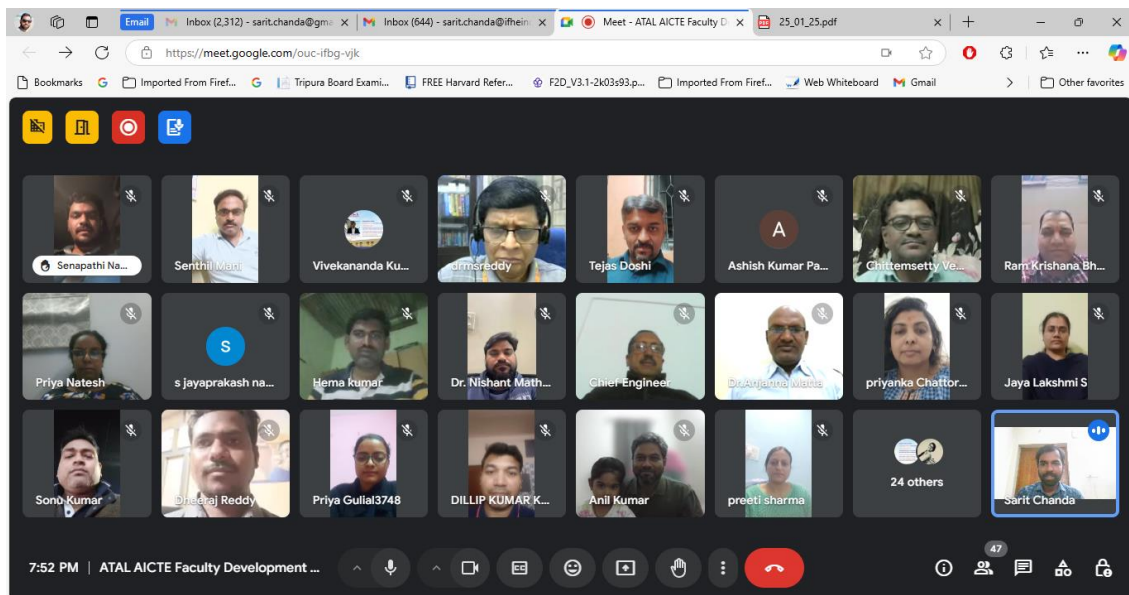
Email Inbox (2,312) - sarit.chanda@gm × Inbox (644) - sarit.chanda@ifhein × Meet - ATAL AICTE Faculty D × 25_01_25.pdf ×

https://meet.google.com/ouc-ifbg-vjk

Bookmarks Imported From Firef... Tripura Board Exami... FREE Harvard Refer... F2D_V3.1-2k03s93.p... Imported From Firef... Web Whiteboard Gmail Other favorites

Senapathi Na...
Senthil Mani
Vivekananda Ku...
drmsreddy
Tejas Doshi
A
Ashish Kumar Pa...
Chittemsetty Ve...
Ram Krishana Bh...
Priya Natesh
S
s jayaprakash na...
Hema kumar
Dr. Nishant Math...
Chief Engineer
Dr.Anjanna Matta
priyanka Chattor...
Jaya Lakshmi S
Sonu Kumar
Dheeraj Reddy
Priya Gulia13748
DILLIP KUMAR K...
Anil Kumar
preeti sharma
24 others
Sarit Chanda

7:52 PM | ATAL AICTE Faculty Development ...

47